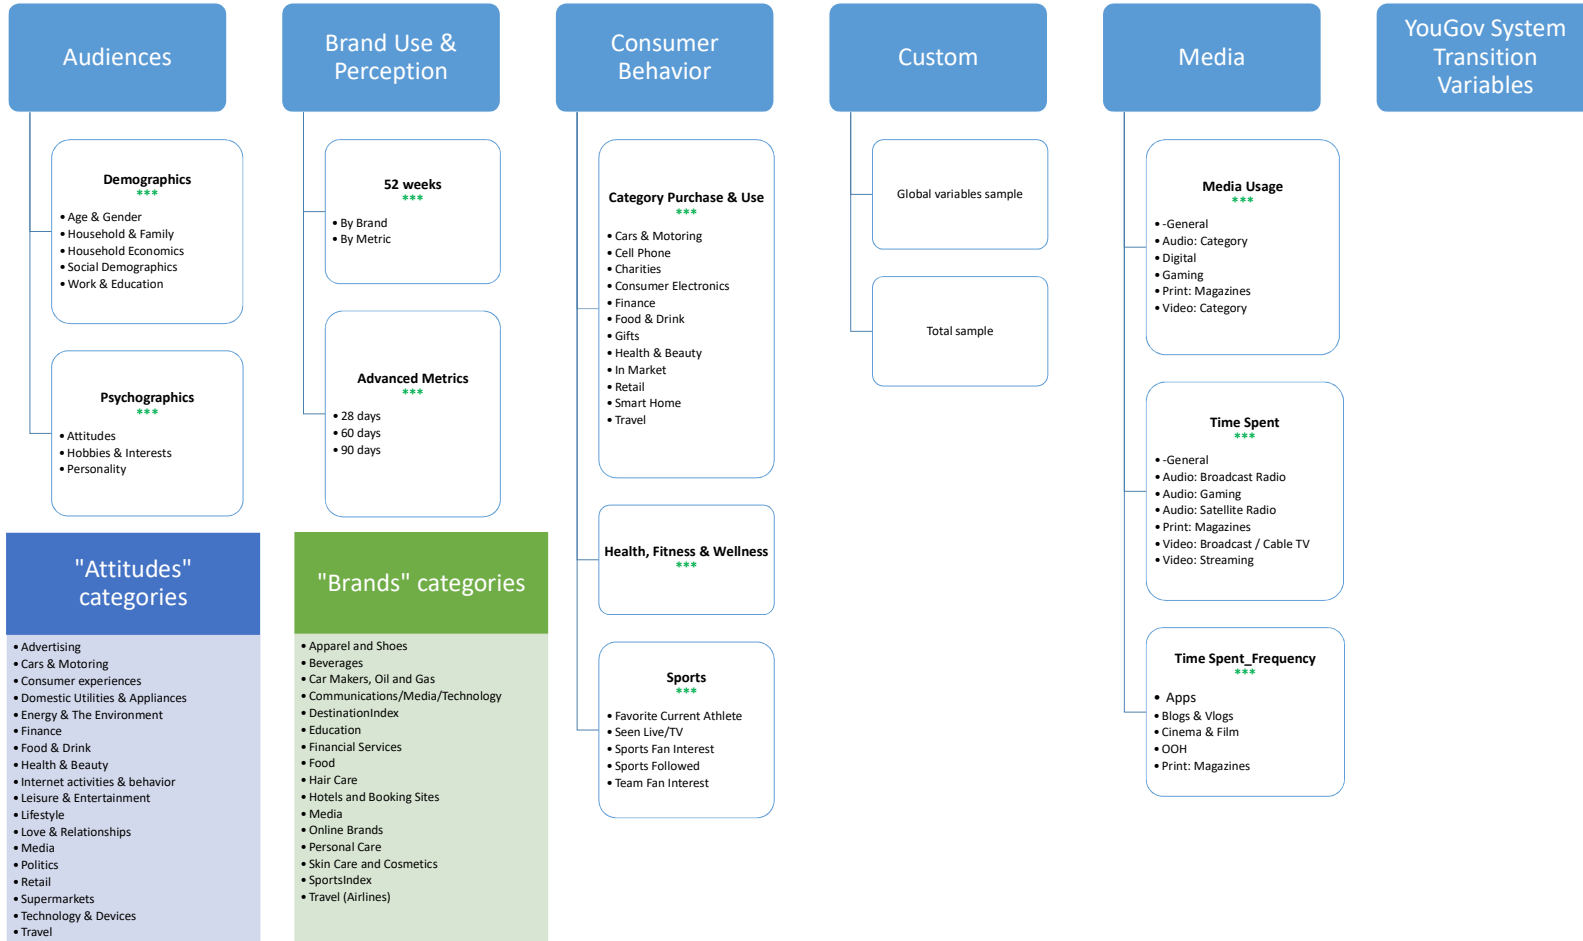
Audiences

Demographics
***
• Age & Gender
• Household & Family
• Household Economics
• Social Demographics
• Work & Education

Psychographics
***
• Attitudes
• Hobbies & Interests
• Personality

"Attitudes" categories

• Advertising
• Cars & Motoring
• Consumer experiences
• Domestic Utilities & Appliances
• Energy & The Environment
• Finance
• Food & Drink
• Health & Beauty
• Internet activities & behavior
• Leisure & Entertainment
• Lifestyle
• Love & Relationships
• Media
• Politics
• Retail
• Supermarkets
• Technology & Devices
• Travel

Brand Use & Perception

52 weeks
***
• By Brand
• By Metric

Advanced Metrics
***
• 28 days
• 60 days
• 90 days

"Brands" categories

• Apparel and Shoes
• Beverages
• Car Makers, Oil and Gas
• Communications/Media/Technology
• DestinationIndex
• Education
• Financial Services
• Food
• Hair Care
• Hotels and Booking Sites
• Media
• Online Brands
• Personal Care
• Skin Care and Cosmetics
• SportsIndex
• Travel (Airlines)

Consumer Behavior

Category Purchase & Use
***
• Cars & Motoring
• Cell Phone
• Charities
• Consumer Electronics
• Finance
• Food & Drink
• Gifts
• Health & Beauty
• In Market
• Retail
• Smart Home
• Travel

Health, Fitness & Wellness
***

Sports
***
• Favorite Current Athlete
• Seen Live/TV
• Sports Fan Interest
• Sports Followed
• Team Fan Interest

Custom

Global variables sample

Total sample

Media

Media Usage
***
• -General
• Audio: Category
• Digital
• Gaming
• Print: Magazines
• Video: Category

Time Spent
***
• -General
• Audio: Broadcast Radio
• Audio: Gaming
• Audio: Satellite Radio
• Print: Magazines
• Video: Broadcast / Cable TV
• Video: Streaming

Time Spent_Frequency
***
• Apps
• Blogs & Vlogs
• Cinema & Film
• OOH
• Print: Magazines

YouGov System Transition Variables